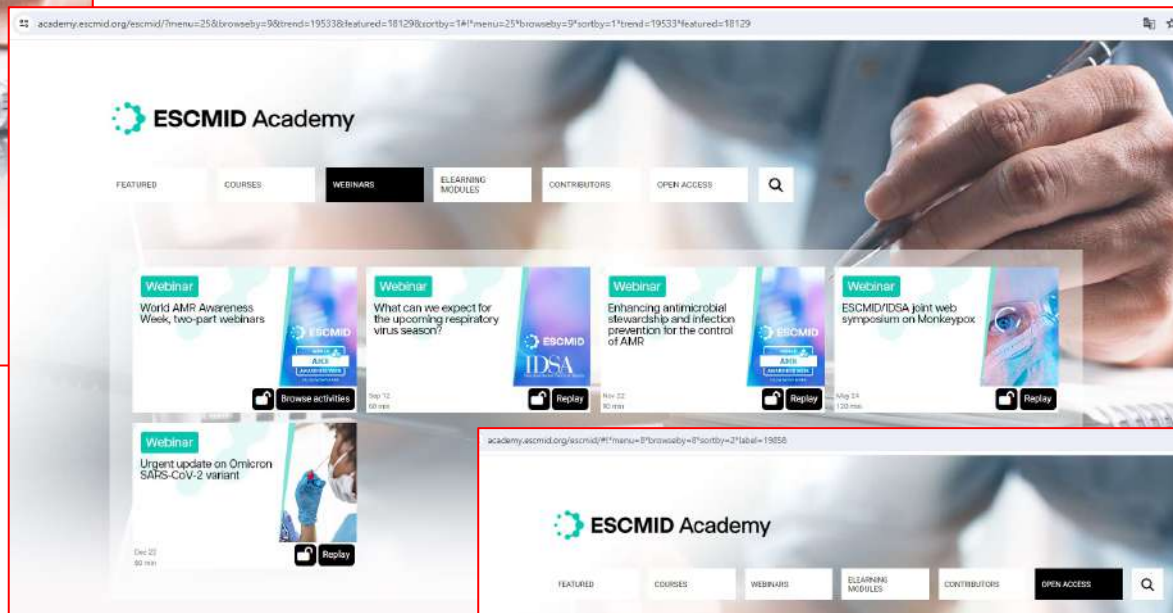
acadamy.escmid.org/escmid/?menu=25&browseby=9&trend=19533&featured=18129&sortby=1#!*menu=25*browseby=9*sortby=1*trend=19533*featured=18129

ESCMID Academy

FEATURED COURSES WEBINARS ELEARNING MODULES CONTRIBUTORS OPEN ACCESS

Webinar
World AMR Awareness Week, two-part webinars
ESCMID
Browse activities

Webinar
What can we expect for the upcoming respiratory virus season?
ESCMID
IDSA
Sep 12
60 min
Replay

Webinar
Enhancing antimicrobial stewardship and infection prevention for the control of AMR
ESCMID
Nov 22
90 min
Replay

Webinar
ESCMID/IDSA joint web symposium on Monkeypox
May 24
120 min
Replay

Webinar
Urgent update on Omicron SARS-CoV-2 variant
Dec 22
60 min
Replay

academy.escmid.org/escmid/#!*menu=8*browseby=8*sortby=2*label=19858

ESCMID Academy

FEATURED COURSES WEBINARS ELEARNING MODULES CONTRIBUTORS OPEN ACCESS